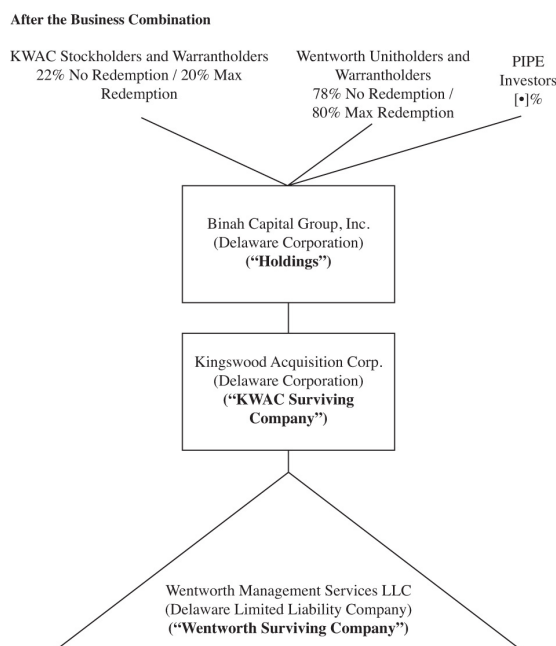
After the Business Combination

KWAC Stockholders and Warrantholders 22% No Redemption / 20% Max Redemption

Wentworth Unitholders and Warrantholders 78% No Redemption / 80% Max Redemption

PIPE Investors [•]%

Binah Capital Group, Inc. (Delaware Corporation) ("Holdings")

Kingswood Acquisition Corp. (Delaware Corporation) ("KWAC Surviving Company")

Wentworth Management Services LLC (Delaware Limited Liability Company) ("Wentworth Surviving Company")